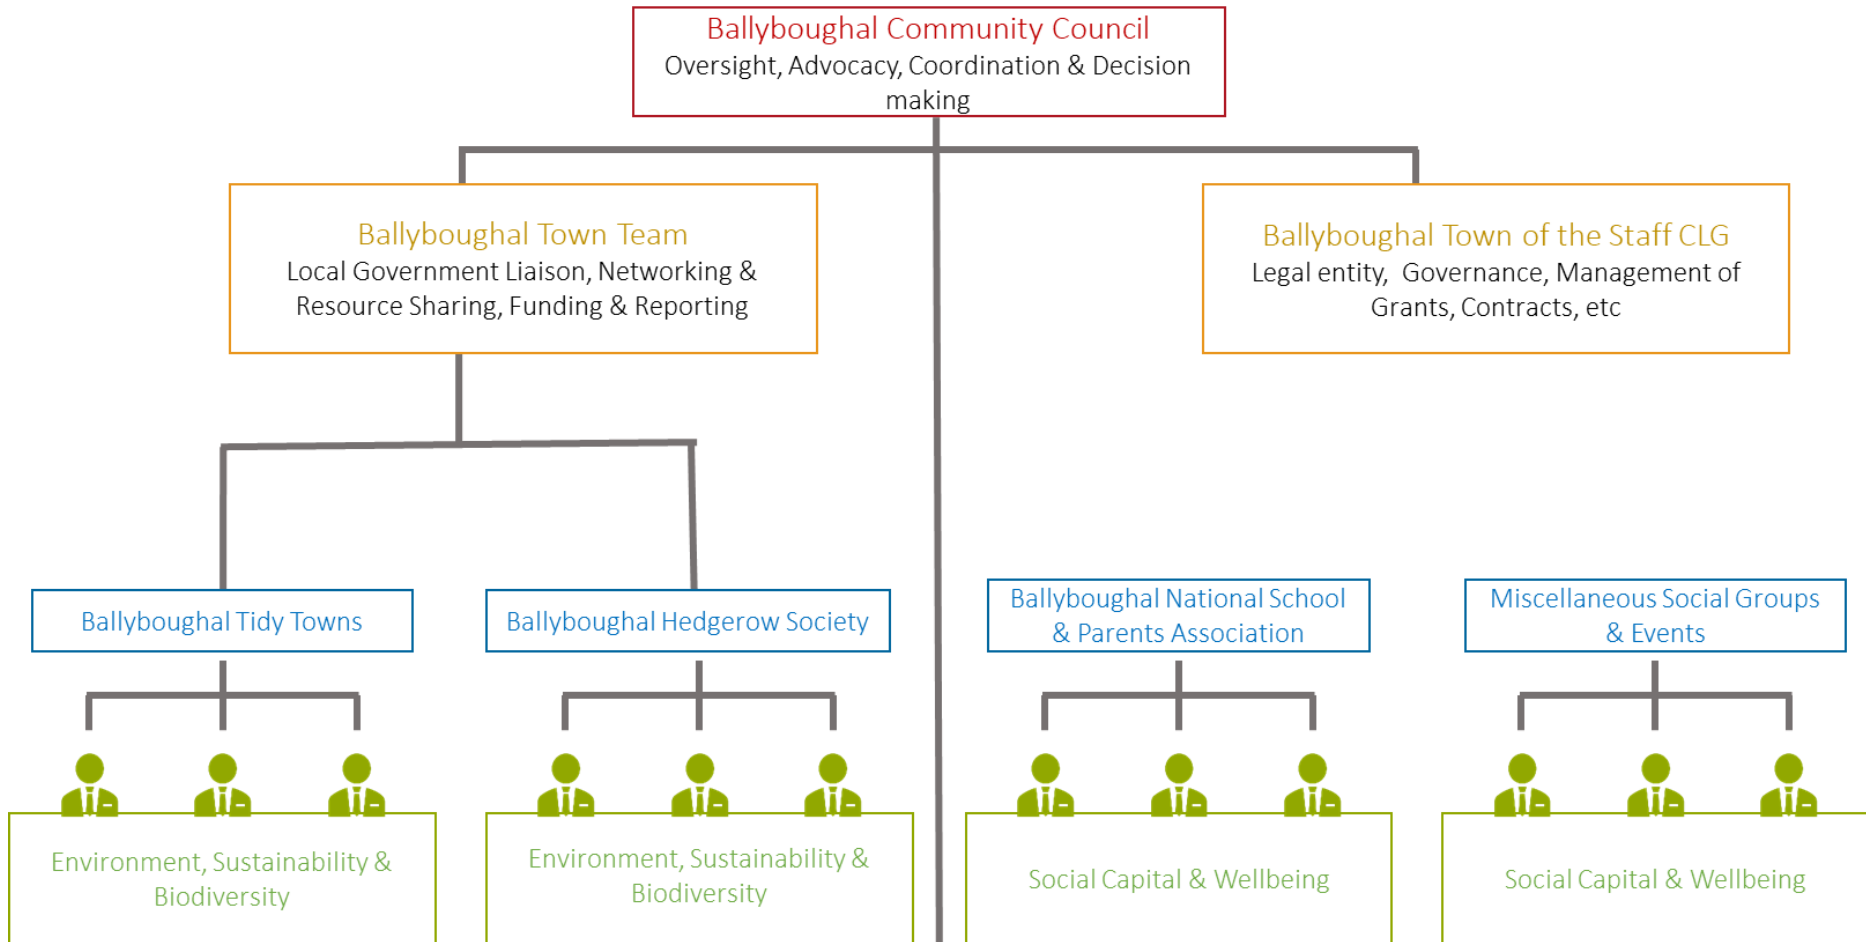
Ballyboughal Community Council
Oversight, Advocacy, Coordination & Decision making

Ballyboughal Town Team
Local Government Liaison, Networking & Resource Sharing, Funding & Reporting

Ballyboughal Town of the Staff CLG
Legal entity, Governance, Management of Grants, Contracts, etc

Ballyboughal Tidy Towns

Ballyboughal Hedgerow Society

Ballyboughal National School & Parents Association

Miscellaneous Social Groups & Events

Environment, Sustainability & Biodiversity

Environment, Sustainability & Biodiversity

Social Capital & Wellbeing

Social Capital & Wellbeing